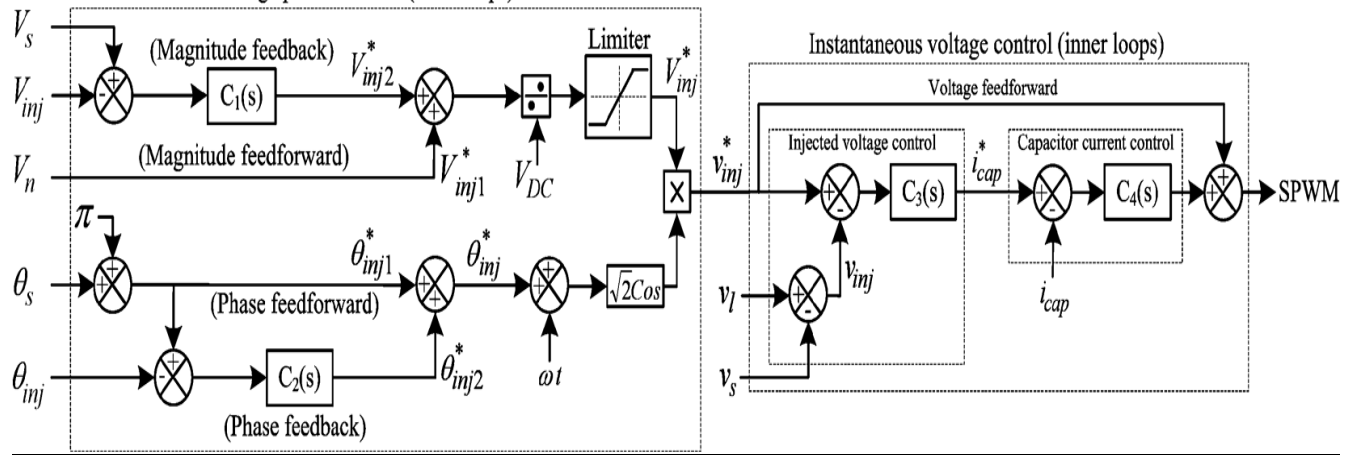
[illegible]

$V_s$

$V_{inj}$

$V_n$

(Magnitude feedback)

$C_1(s)$

$V_{inj2}^*$

(Magnitude feedforward)

$V_{inj1}^*$

$V_{DC}$

Limiter

$V_{inj}^*$

$\pi$

$\theta_s$

$\theta_{inj}$

$\theta_{inj1}^*$

(Phase feedforward)

$\theta_{inj}^*$

$C_2(s)$

(Phase feedback)

$\theta_{inj2}^*$

$\omega t$

$\sqrt{2}Cos$

Instantaneous voltage control (inner loops)

Voltage feedforward

$v_{inj}^*$

Injected voltage control

$C_3(s)$

$v_{inj}$

$v_l$

$v_s$

$i_{cap}^*$

Capacitor current control

$C_4(s)$

$i_{cap}$

SPWM